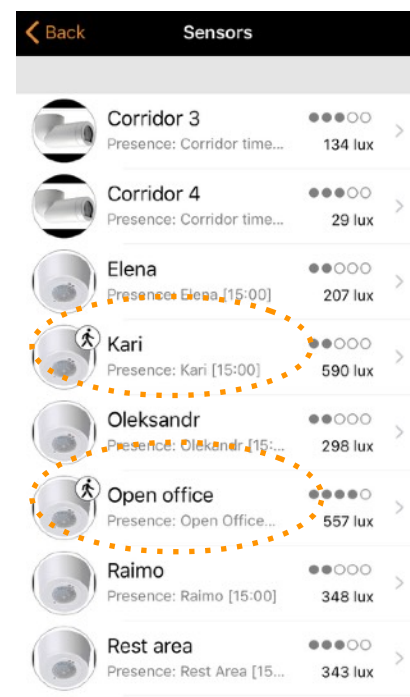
Back

Sensors

Corridor 3
Presence: Corridor time...
134 lux

Corridor 4
Presence: Corridor time...
29 lux

Elena
Presence: Elena [15:00]
207 lux

Kari
Presence: Kari [15:00]
590 lux

Oleksandr
Presence: Oleksandr [15:...
298 lux

Open office
Presence: Open Office...
557 lux

Raimo
Presence: Raimo [15:00]
348 lux

Rest area
Presence: Rest Area [15...
343 lux